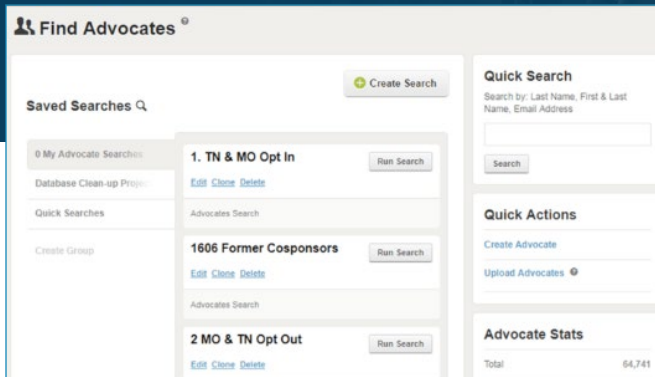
Find Advocates

Create Search

Saved Searches

0 My Advocate Searches

Database Clean-up Proje

Quick Searches

Create Group

1. TN & MO Opt In

Run Search

Edit Clone Delete

Advocates Search

1606 Former Cosponsors

Run Search

Edit Clone Delete

Advocates Search

2 MO & TN Opt Out

Run Search

Edit Clone Delete

Quick Search

Search by: Last Name, First & Last Name, Email Address

Search

Quick Actions

Create Advocate

Upload Advocates

Advocate Stats

Total 64,741